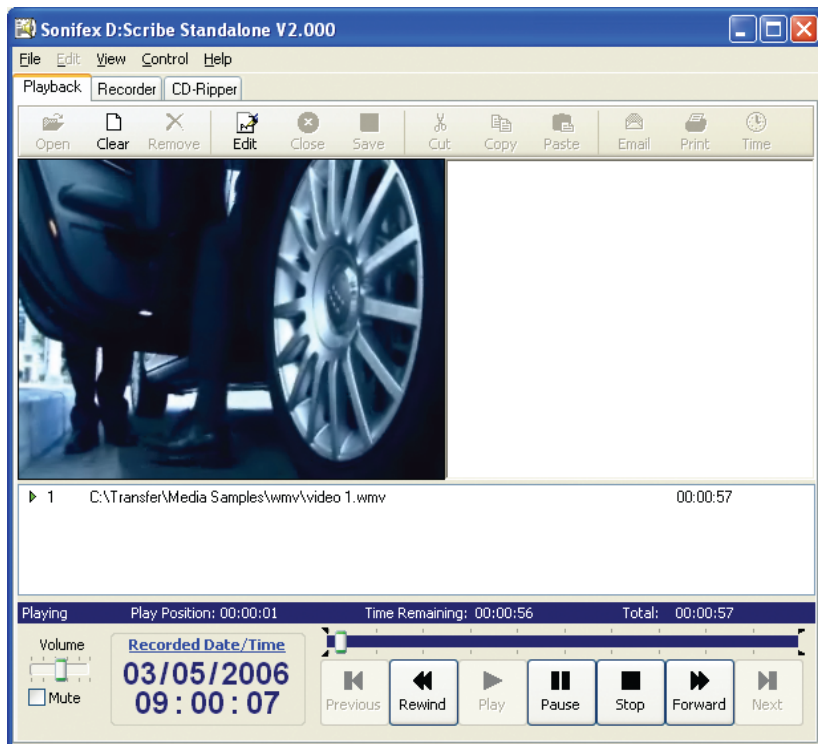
Sonifex D:Scribe Standalone V2.000

File Edit View Control Help

Playback Recorder CD-Ripper

Open Clear Remove Edit Close Save Cut Copy Paste Email Print Time

1 C:\Transfer\Media Samples\wmv\video 1.wmv 00:00:57

Playing Play Position: 00:00:01 Time Remaining: 00:00:56 Total: 00:00:57

Volume

Mute

Recorded Date/Time
03/05/2006
09 : 00 : 07

Previous Rewind Play Pause Stop Forward Next